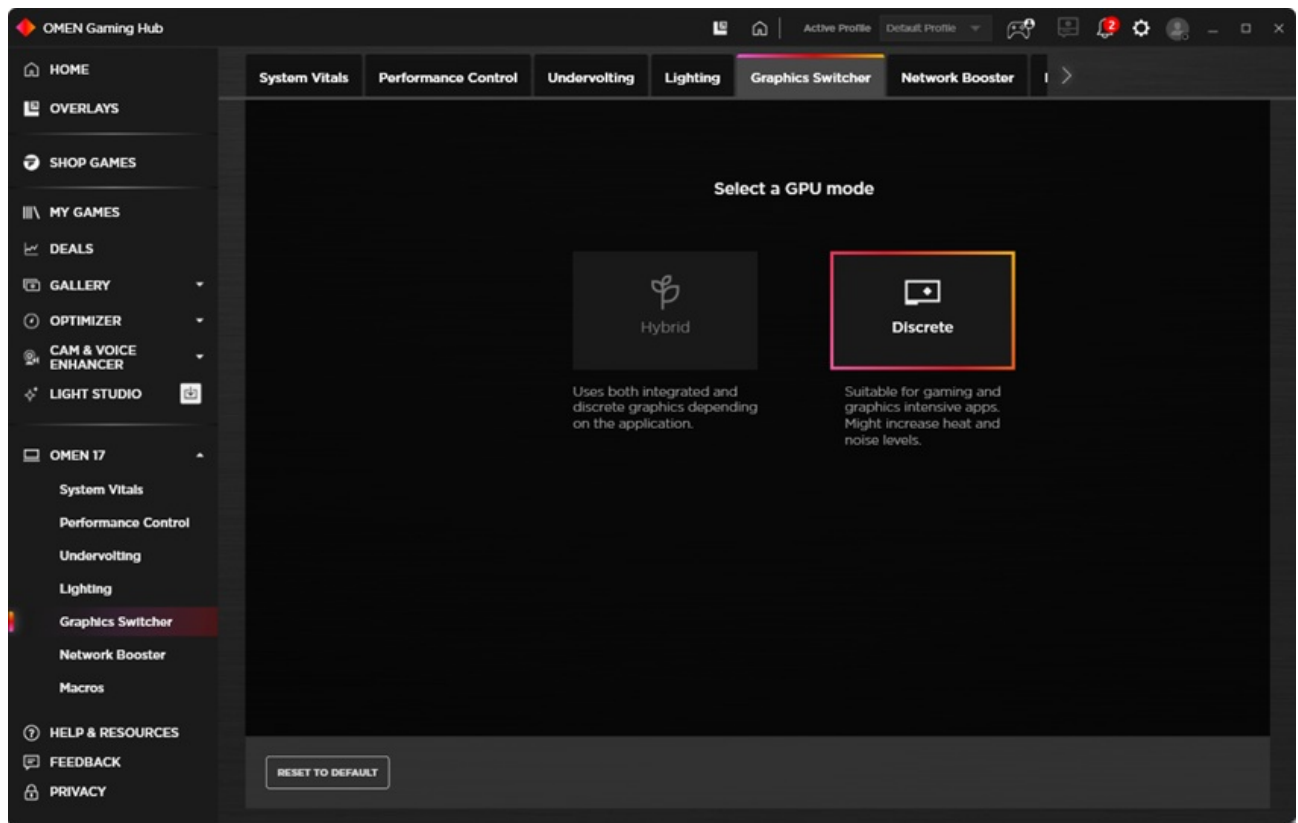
OMEN Gaming Hub

Active Profile Default Profile

2

HOME
OVERLAYS
SHOP GAMES
MY GAMES
DEALS
GALLERY
OPTIMIZER
CAM & VOICE ENHANCER
LIGHT STUDIO
OMEN 17
System Vitals
Performance Control
Undervolting
Lighting
Graphics Switcher
Network Booster
Macros
HELP & RESOURCES
FEEDBACK
PRIVACY

System Vitals | Performance Control | Undervolting | Lighting | Graphics Switcher | Network Booster | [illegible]

Select a GPU mode

Hybrid

Uses both integrated and discrete graphics depending on the application.

Discrete

Suitable for gaming and graphics intensive apps. Might increase heat and noise levels.

RESET TO DEFAULT